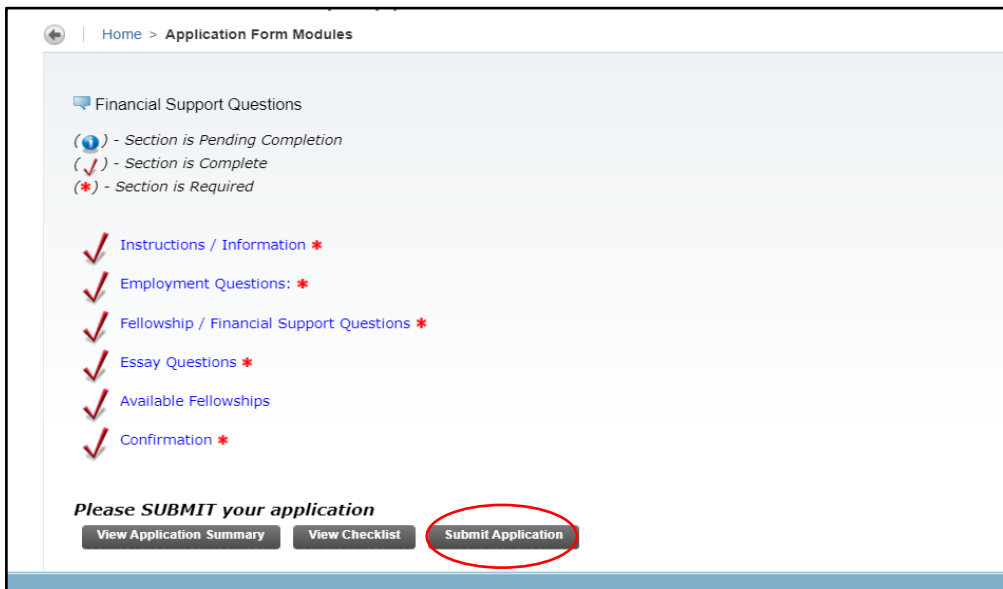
Home > Application Form Modules

Financial Support Questions

( ) - Section is Pending Completion
( ) - Section is Complete
(*) - Section is Required

Instructions / Information *

Employment Questions: *

Fellowship / Financial Support Questions *

Essay Questions *

Available Fellowships

Confirmation *

Please SUBMIT your application

View Application Summary View Checklist Submit Application